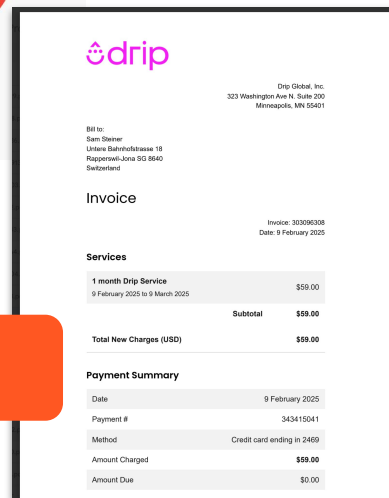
drip

Drip Global, Inc.
323 Washington Ave N. Suite 200
Minneapolis, MN 55401

Bill to:
Sam Steiner
Untere Bahnhofstrasse 18
Rapperswil-Jona SG 8640
Switzerland

Invoice

Invoice: 303096308
Date: 9 February 2025

Services

| | |
|---|---|
| 1 month Drip Service<br>9 February 2025 to 9 March 2025 | $59.00 |
| Subtotal | $59.00 |
| Total New Charges (USD) | $59.00 |

Payment Summary

| | |
|---|---|
| Date | 9 February 2025 |
| Payment # | 343415041 |
| Method | Credit card ending in 2469 |
| Amount Charged | $59.00 |
| Amount Due | $0.00 |